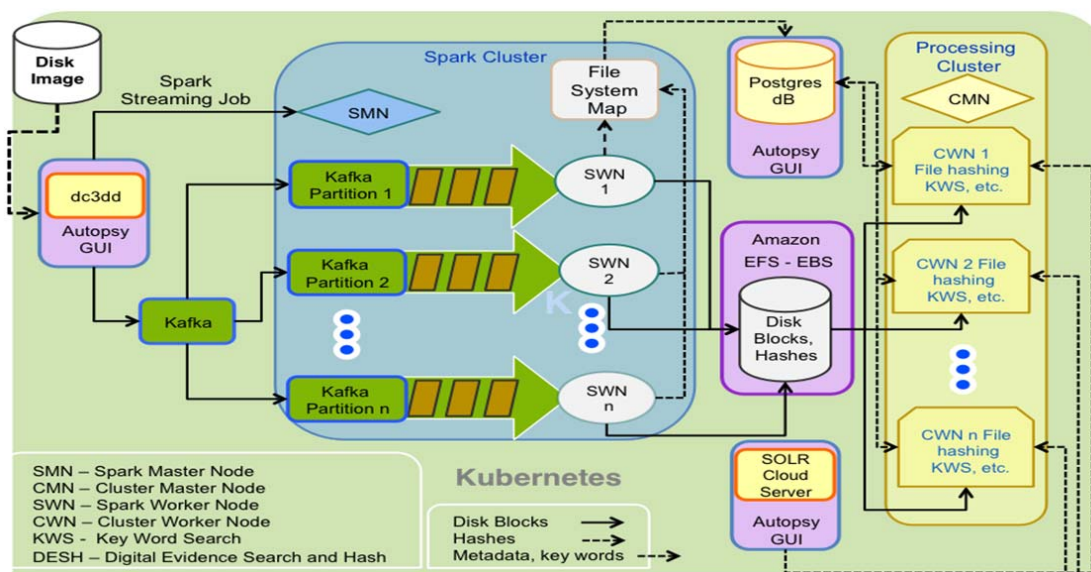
Disk Image

Spark Streaming Job

dc3dd

Autopsy GUI

Kafka

Spark Cluster

SMN

Kafka Partition 1

Kafka Partition 2

Kafka Partition n

File System Map

SWN 1

SWN 2

SWN n

K

Postgres dB

Autopsy GUI

Amazon EFS - EBS

Disk Blocks, Hashes

SOLR Cloud Server

Autopsy GUI

Processing Cluster

CMN

CWN 1 File hashing KWS, etc.

CWN 2 File hashing KWS, etc.

CWN n File hashing KWS, etc.

Kubernetes

SMN – Spark Master Node
CMN – Cluster Master Node
SWN – Spark Worker Node
CWN – Cluster Worker Node
KWS - Key Word Search
DESH – Digital Evidence Search and Hash

Disk Blocks
Hashes
Metadata, key words